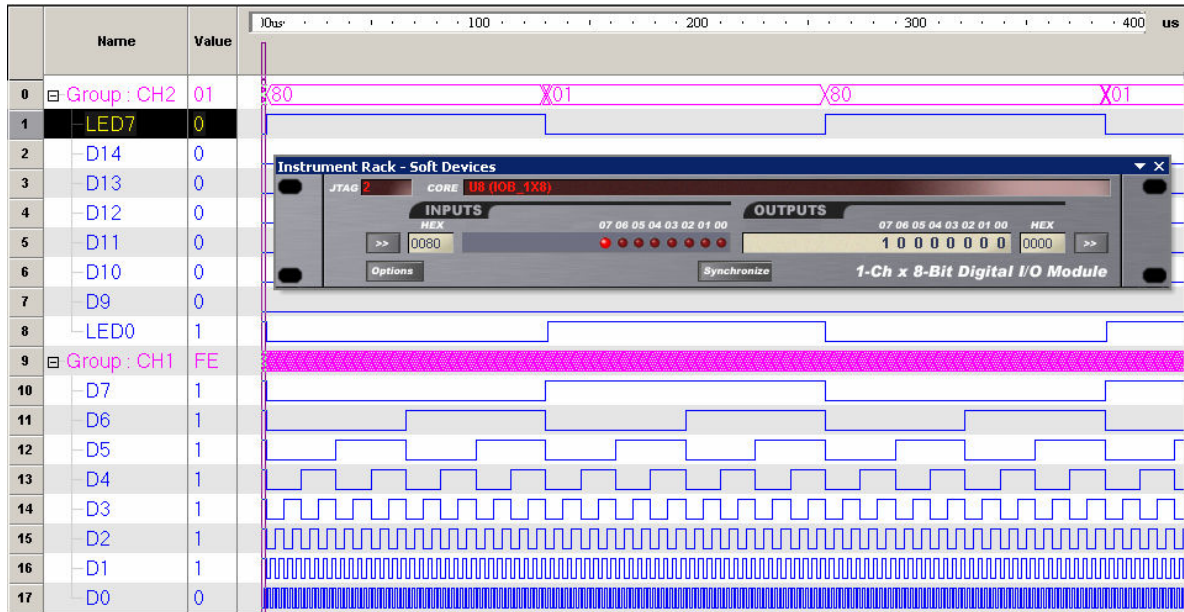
| | Name | Value |
|---|---|---|
| 0 | ⊟ Group : CH2 | 01 |
| 1 | LED7 | 0 |
| 2 | D14 | 0 |
| 3 | D13 | 0 |
| 4 | D12 | 0 |
| 5 | D11 | 0 |
| 6 | D10 | 0 |
| 7 | D9 | 0 |
| 8 | LED0 | 1 |
| 9 | ⊟ Group : CH1 | FE |
| 10 | D7 | 1 |
| 11 | D6 | 1 |
| 12 | D5 | 1 |
| 13 | D4 | 1 |
| 14 | D3 | 1 |
| 15 | D2 | 1 |
| 16 | D1 | 1 |
| 17 | D0 | 0 |

0us 100 200 300 400 us

80 01 80 01

Instrument Rack - Soft Devices

JTAG 2 CORE U8 (IOB_1X8)

INPUTS HEX 07 06 05 04 03 02 01 00 >> 0080

OUTPUTS 07 06 05 04 03 02 01 00 HEX 1 0 0 0 0 0 0 0 0000 >>

Options Synchronize 1-Ch x 8-Bit Digital I/O Module